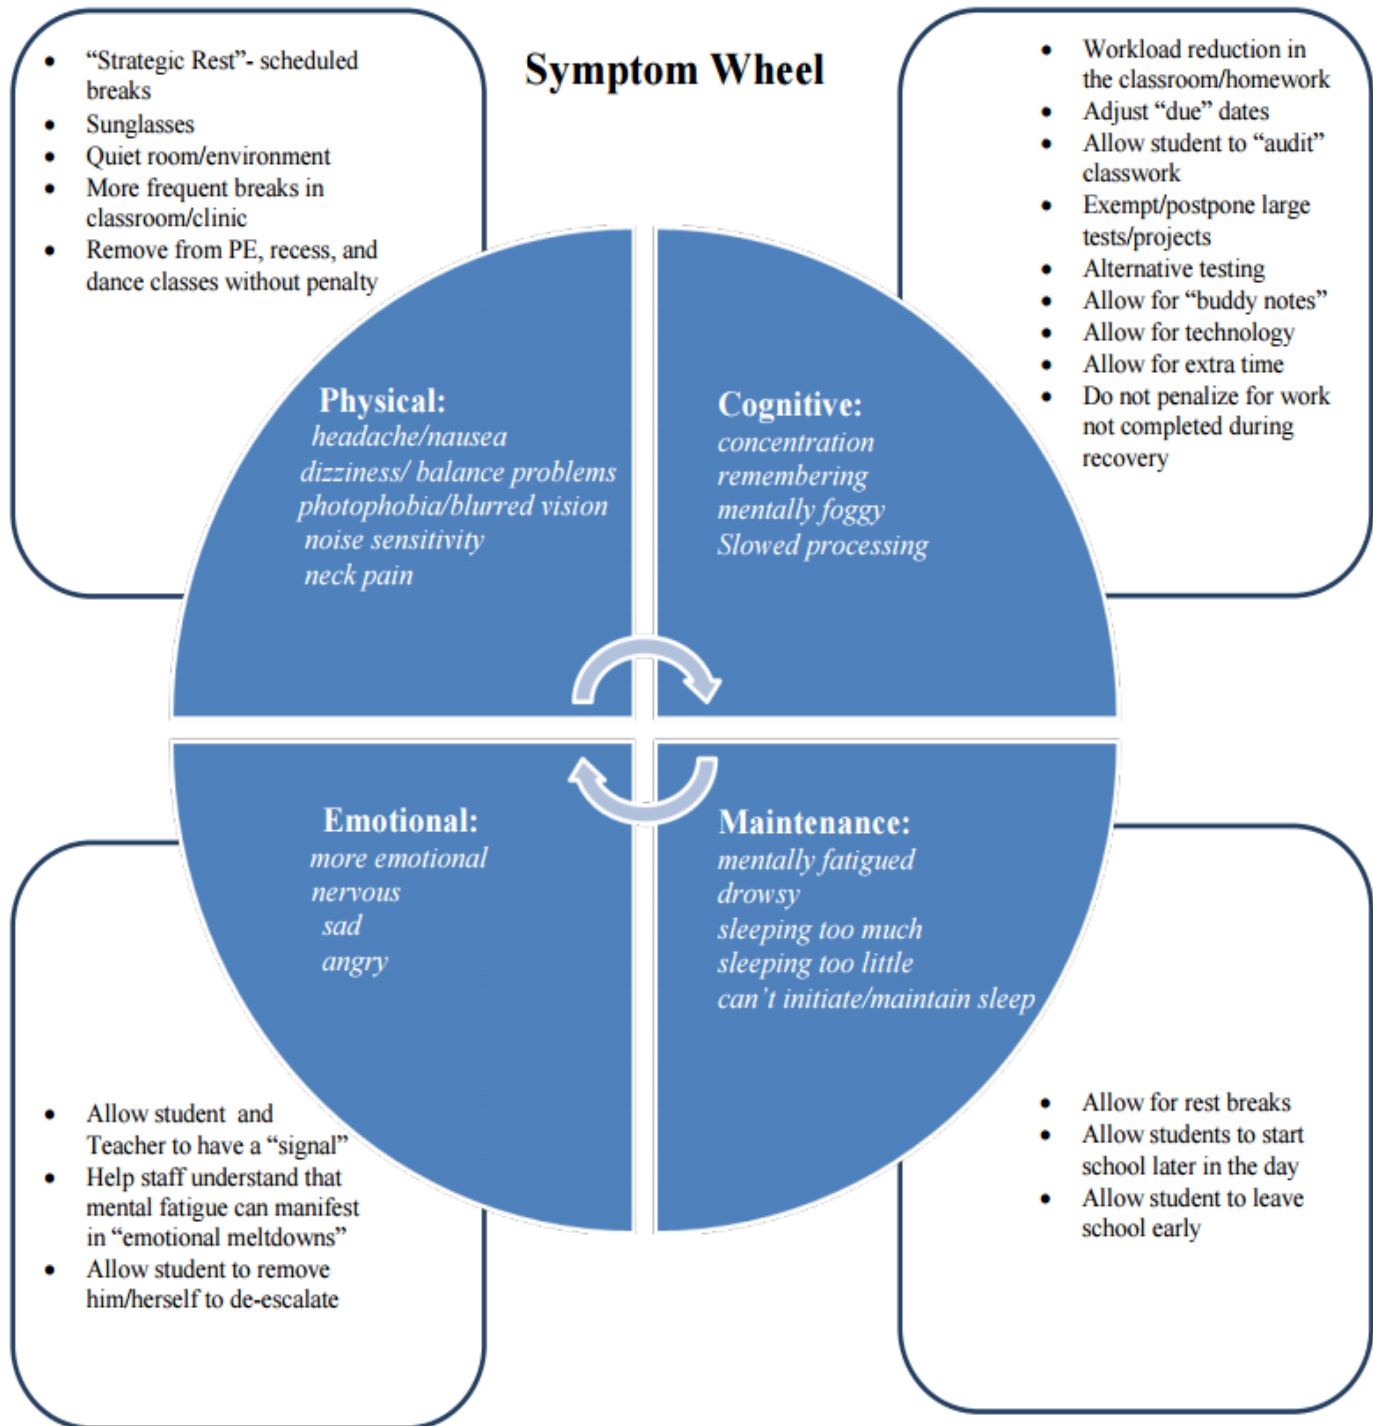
Symptom Wheel

- "Strategic Rest"- scheduled breaks
- Sunglasses
- Quiet room/environment
- More frequent breaks in classroom/clinic
- Remove from PE, recess, and dance classes without penalty

- Workload reduction in the classroom/homework
- Adjust "due" dates
- Allow student to "audit" classwork
- Exempt/postpone large tests/projects
- Alternative testing
- Allow for "buddy notes"
- Allow for technology
- Allow for extra time
- Do not penalize for work not completed during recovery

Physical:
headache/nausea
dizziness/ balance problems
photophobia/blurred vision
noise sensitivity
neck pain

Cognitive:
concentration
remembering
mentally foggy
Slowed processing

Emotional:
more emotional
nervous
sad
angry

Maintenance:
mentally fatigued
drowsy
sleeping too much
sleeping too little
can't initiate/maintain sleep

- Allow student and Teacher to have a "signal"
- Help staff understand that mental fatigue can manifest in "emotional meltdowns"
- Allow student to remove him/herself to de-escalate

- Allow for rest breaks
- Allow students to start school later in the day
- Allow student to leave school early